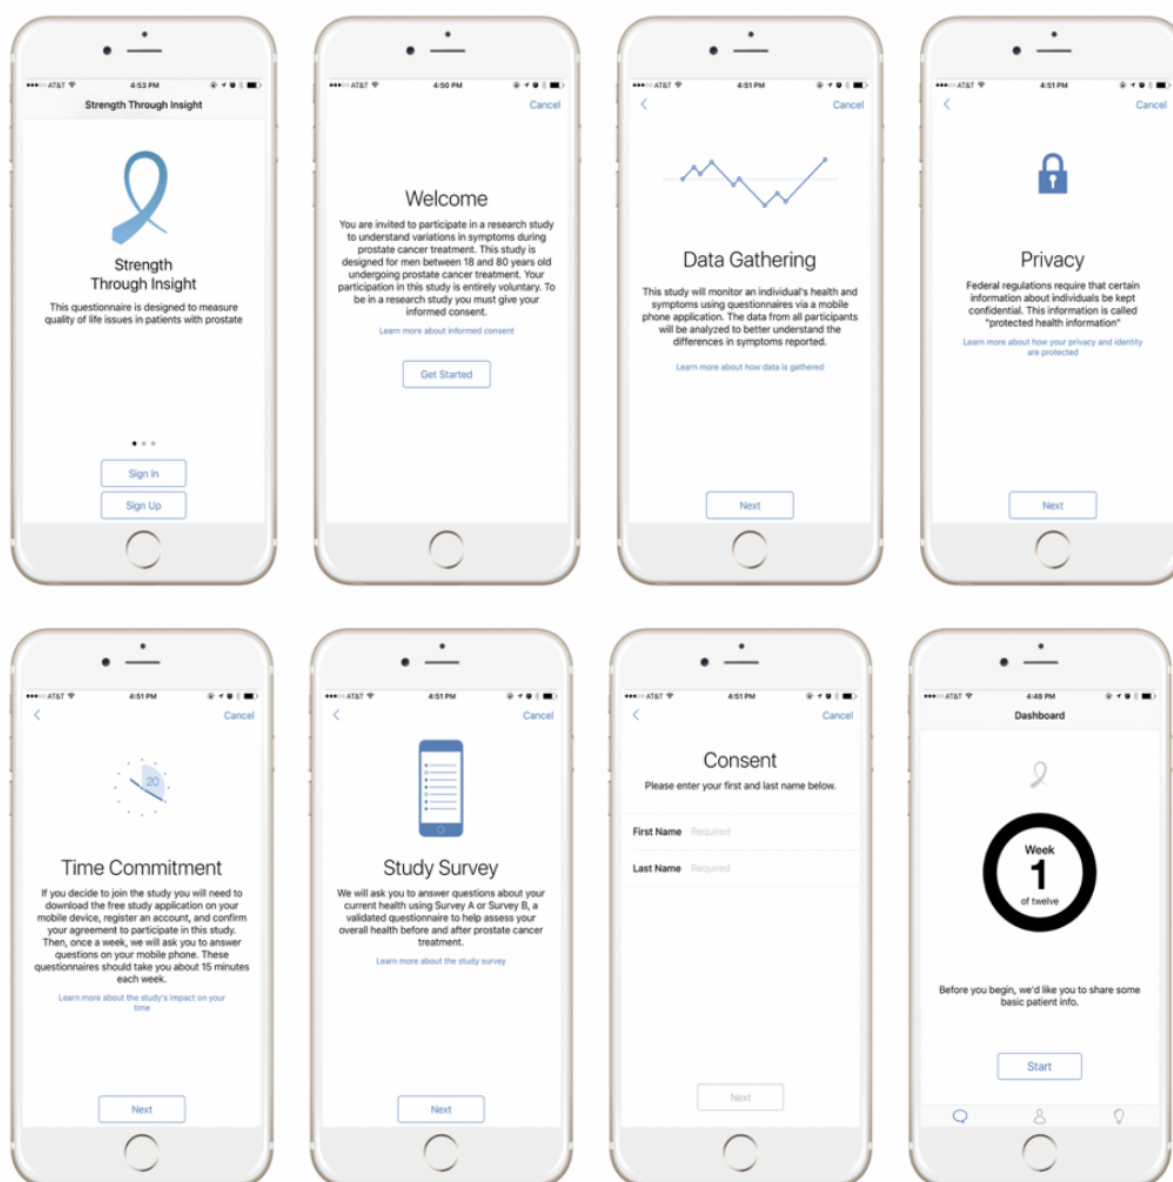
●●●○○ AT&T 4:53 PM
Strength Through Insight

Strength
Through Insight

This questionnaire is designed to measure quality of life issues in patients with prostate

Sign In
Sign Up

●●●○○ AT&T 4:50 PM
Cancel

Welcome

You are invited to participate in a research study to understand variations in symptoms during prostate cancer treatment. This study is designed for men between 18 and 80 years old undergoing prostate cancer treatment. Your participation in this study is entirely voluntary. To be in a research study you must give your informed consent.

Learn more about informed consent

Get Started

●●●○○ AT&T 4:51 PM
Cancel

Data Gathering

This study will monitor an individual's health and symptoms using questionnaires via a mobile phone application. The data from all participants will be analyzed to better understand the differences in symptoms reported.

Learn more about how data is gathered

Next

●●●○○ AT&T 4:51 PM
Cancel

Privacy

Federal regulations require that certain information about individuals be kept confidential. This information is called "protected health information"

Learn more about how your privacy and identity are protected

Next

●●●○○ AT&T 4:51 PM
Cancel

20

Time Commitment

If you decide to join the study you will need to download the free study application on your mobile device, register an account, and confirm your agreement to participate in this study. Then, once a week, we will ask you to answer questions on your mobile phone. These questionnaires should take you about 15 minutes each week.

Learn more about the study's impact on your time

Next

●●●○○ AT&T 4:51 PM
Cancel

Study Survey

We will ask you to answer questions about your current health using Survey A or Survey B, a validated questionnaire to help assess your overall health before and after prostate cancer treatment.

Learn more about the study survey

Next

●●●○○ AT&T 4:51 PM
Cancel

Consent

Please enter your first and last name below.

First Name Required

Last Name Required

Next

●●●○○ AT&T 4:48 PM
Dashboard

Week
1
of twelve

Before you begin, we'd like you to share some basic patient info.

Start